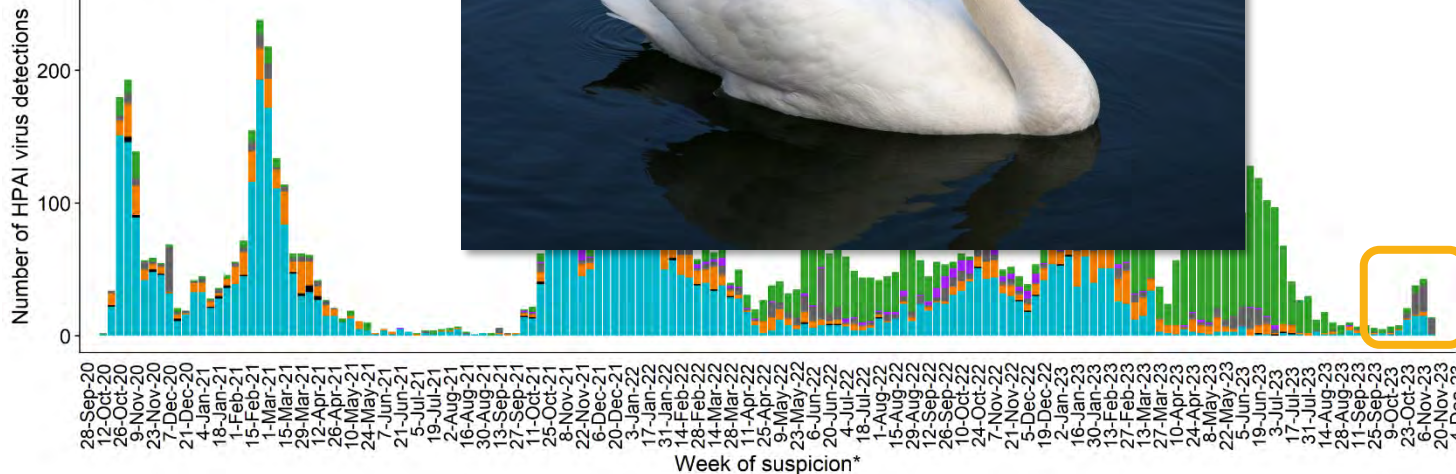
Number of HPAI virus detections

200

100

0

28-Sep-20
12-Oct-20
26-Oct-20
9-Nov-20
23-Nov-20
7-Dec-20
21-Dec-20
4-Jan-21
18-Jan-21
1-Feb-21
15-Feb-21
1-Mar-21
15-Mar-21
29-Mar-21
12-Apr-21
26-Apr-21
10-May-21
24-May-21
7-Jun-21
21-Jun-21
5-Jul-21
19-Jul-21
2-Aug-21
16-Aug-21
30-Aug-21
13-Sep-21
27-Sep-21
11-Oct-21
25-Oct-21
8-Nov-21
22-Nov-21
6-Dec-21
20-Dec-21
3-Jan-22
17-Jan-22
31-Jan-22
14-Feb-22
28-Feb-22
14-Mar-22
28-Mar-22
11-Apr-22
25-Apr-22
9-May-22
23-May-22
6-Jun-22
20-Jun-22
4-Jul-22
18-Jul-22
1-Aug-22
15-Aug-22
29-Aug-22
12-Sep-22
26-Sep-22
10-Oct-22
24-Oct-22
7-Nov-22
21-Nov-22
5-Dec-22
19-Dec-22
2-Jan-23
16-Jan-23
30-Jan-23
13-Feb-23
27-Feb-23
13-Mar-23
27-Mar-23
10-Apr-23
24-Apr-23
8-May-23
22-May-23
5-Jun-23
19-Jun-23
3-Jul-23
17-Jul-23
31-Jul-23
14-Aug-23
28-Aug-23
11-Sep-23
25-Sep-23
9-Oct-23
23-Oct-23
6-Nov-23
20-Nov-23
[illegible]

Week of suspicion*